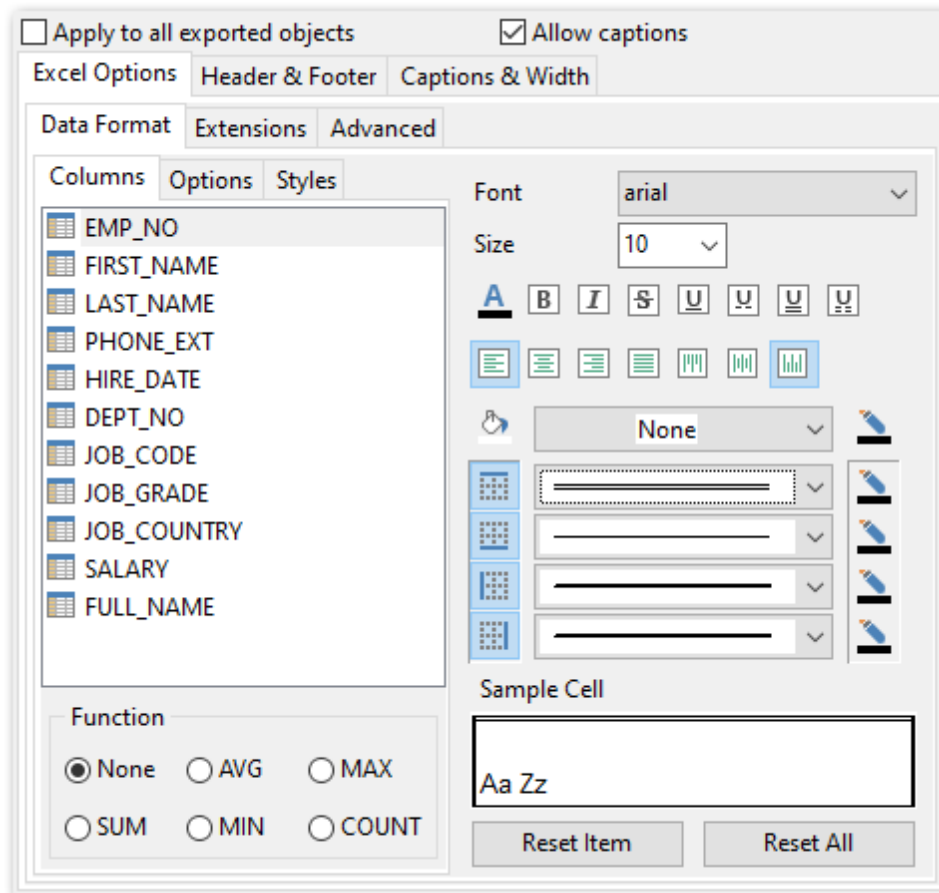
Apply to all exported objects
Allow captions

Excel Options
Header & Footer
Captions & Width

Data Format
Extensions
Advanced

Columns
Options
Styles

EMP_NO
FIRST_NAME
LAST_NAME
PHONE_EXT
HIRE_DATE
DEPT_NO
JOB_CODE
JOB_GRADE
JOB_COUNTRY
SALARY
FULL_NAME

Function
None
AVG
MAX
SUM
MIN
COUNT

Font
arial
Size
10

A B I S U U U U U

None

Sample Cell
Aa Zz

Reset Item
Reset All